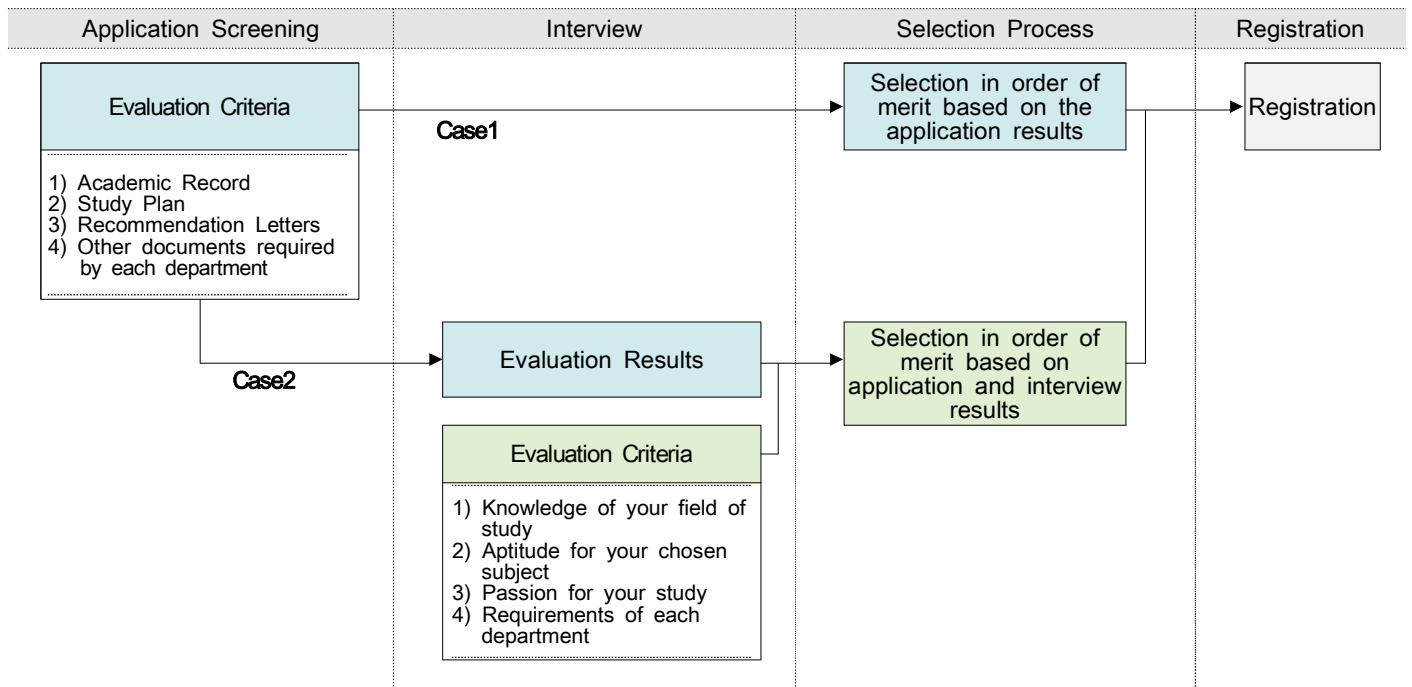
Application Screening | Interview | Selection Process | Registration

Evaluation Criteria

1) Academic Record
2) Study Plan
3) Recommendation Letters
4) Other documents required by each department

Case1

Selection in order of merit based on the application results

Registration

Case2

Evaluation Results

Evaluation Criteria

1) Knowledge of your field of study
2) Aptitude for your chosen subject
3) Passion for your study
4) Requirements of each department

Selection in order of merit based on application and interview results